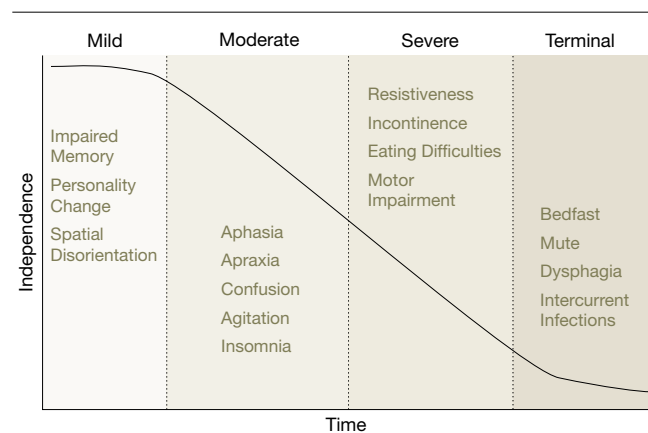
Mild

Moderate

Severe

Terminal

Independence

Impaired Memory

Personality Change

Spatial Disorientation

Aphasia

Apraxia

Confusion

Agitation

Insomnia

Resistiveness

Incontinence

Eating Difficulties

Motor Impairment

Bedfast

Mute

Dysphagia

Intercurrent Infections

Time